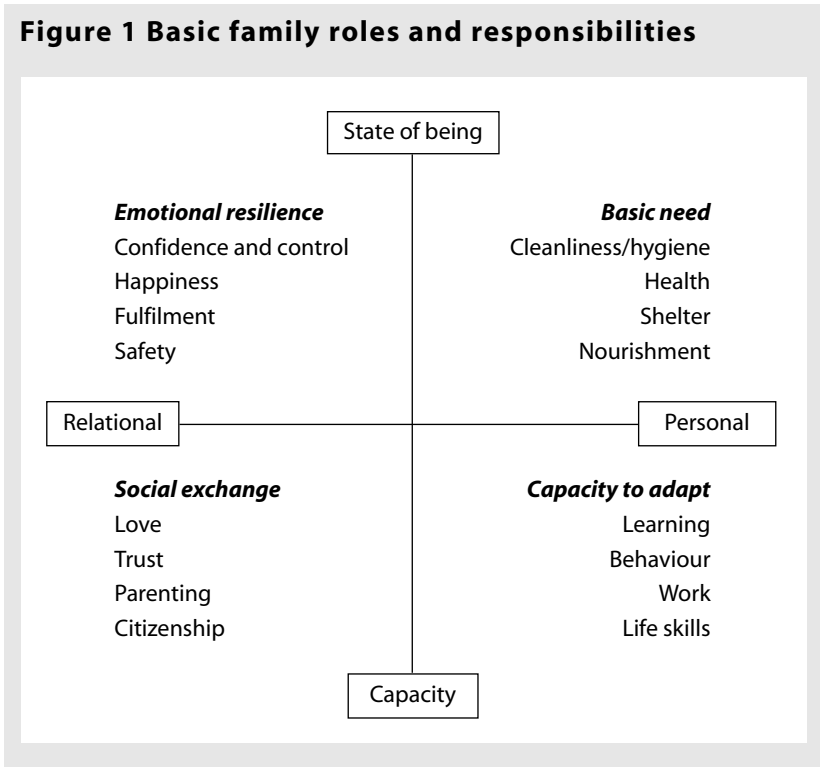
**Figure 1 Basic family roles and responsibilities**

State of being

*Emotional resilience*
Confidence and control
Happiness
Fulfilment
Safety

*Basic need*
Cleanliness/hygiene
Health
Shelter
Nourishment

Relational

Personal

*Social exchange*
Love
Trust
Parenting
Citizenship

*Capacity to adapt*
Learning
Behaviour
Work
Life skills

Capacity